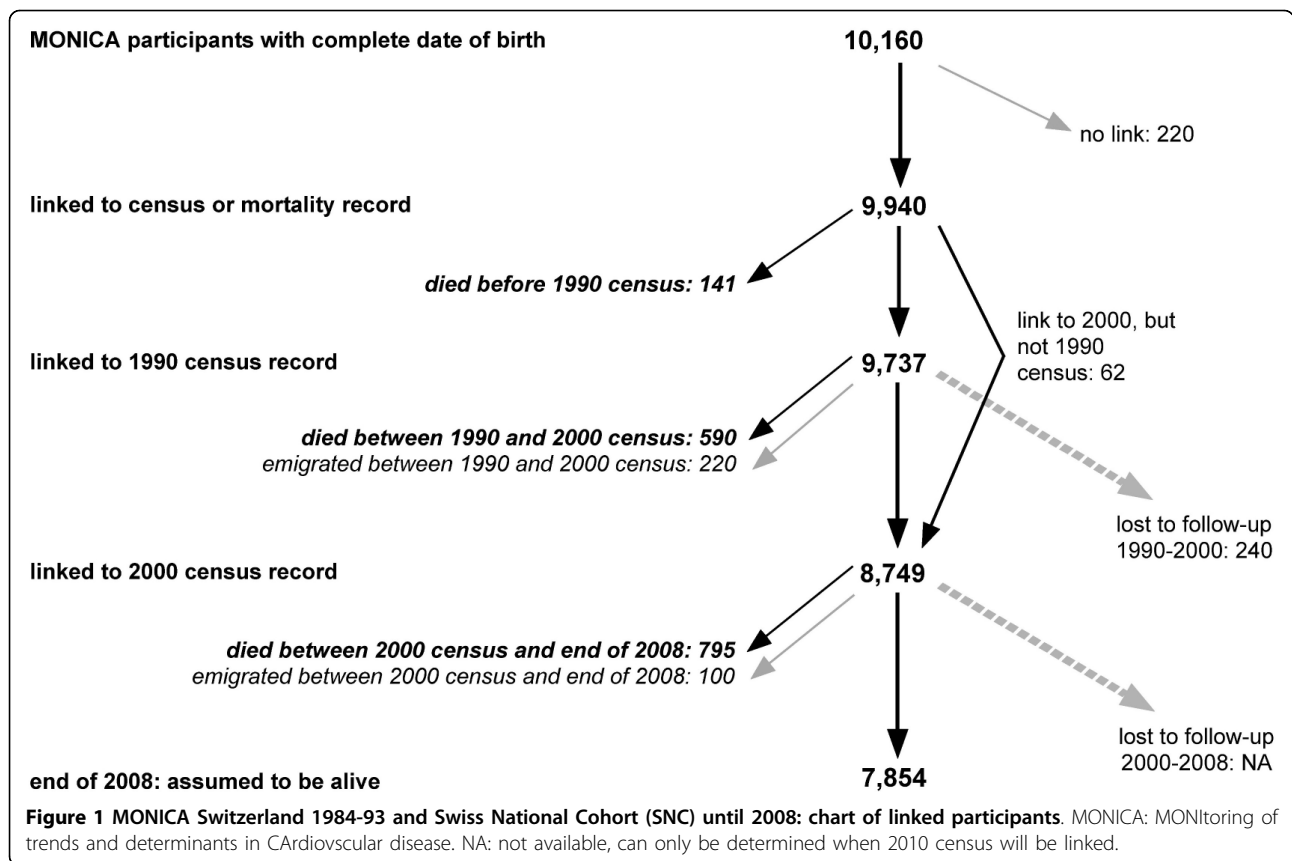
MONICA participants with complete date of birth

10,160

no link: 220

linked to census or mortality record

9,940

died before 1990 census: 141

link to 2000, but not 1990 census: 62

linked to 1990 census record

9,737

died between 1990 and 2000 census: 590
emigrated between 1990 and 2000 census: 220

lost to follow-up 1990-2000: 240

linked to 2000 census record

8,749

died between 2000 census and end of 2008: 795
emigrated between 2000 census and end of 2008: 100

lost to follow-up 2000-2008: NA

end of 2008: assumed to be alive

7,854

**Figure 1 MONICA Switzerland 1984-93 and Swiss National Cohort (SNC) until 2008: chart of linked participants**. MONICA: MONItoring of trends and determinants in CArdiovscular disease. NA: not available, can only be determined when 2010 census will be linked.